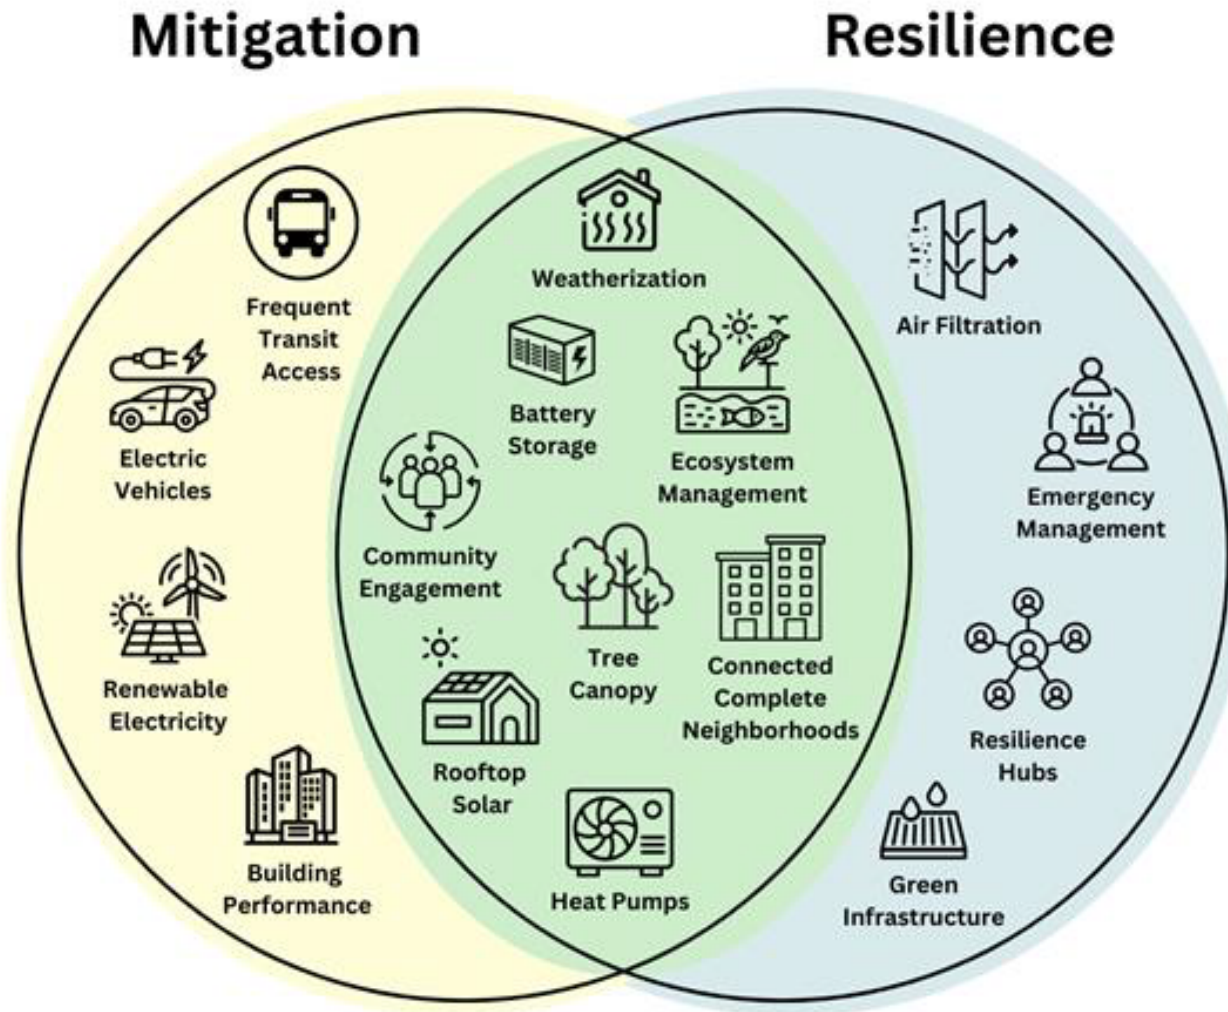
Mitigation

Resilience

Frequent Transit Access

Electric Vehicles

Renewable Electricity

Building Performance

Weatherization

Battery Storage

Ecosystem Management

Community Engagement

Tree Canopy

Connected Complete Neighborhoods

Rooftop Solar

Heat Pumps

Air Filtration

Emergency Management

Resilience Hubs

Green Infrastructure